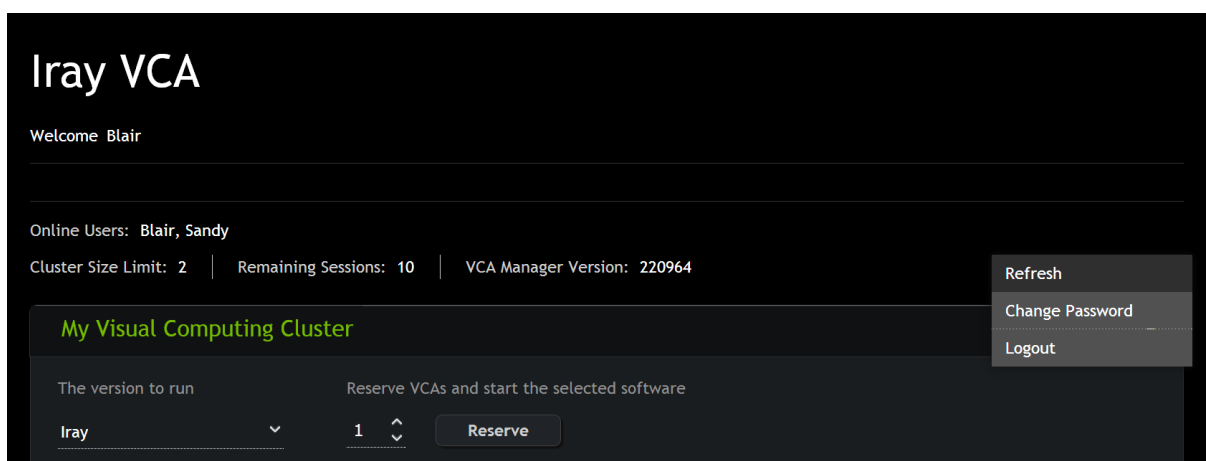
Iray VCA

Welcome Blair

Online Users: Blair, Sandy

Cluster Size Limit: 2 | Remaining Sessions: 10 | VCA Manager Version: 220964

Refresh

Change Password

Logout

My Visual Computing Cluster

The version to run

Iray

Reserve VCAs and start the selected software

1

Reserve